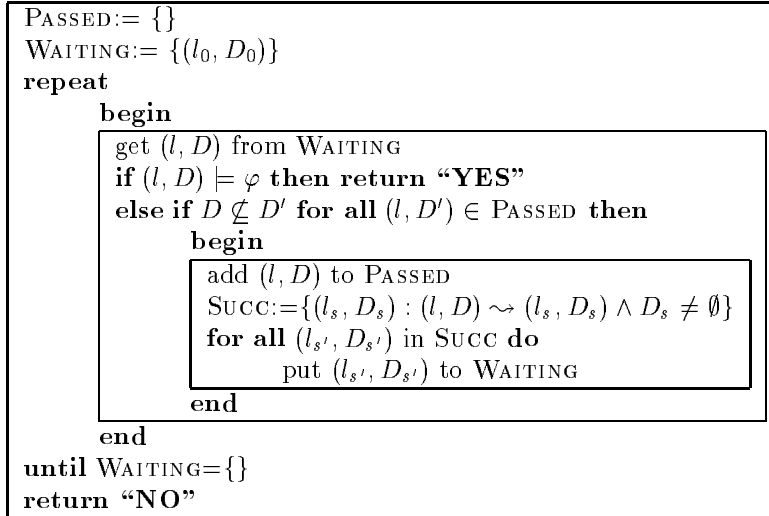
PASSED:= {}
WAITING:= $\{(l_0, D_0)\}$
**repeat**
**begin**
get $(l, D)$ from WAITING
**if** $(l, D) \models \varphi$ **then return "YES"**
**else if** $D \not\subseteq D'$ **for all** $(l, D') \in$ PASSED **then**
**begin**
add $(l, D)$ to PASSED
SUCC:=$\{(l_s, D_s) : (l, D) \rightsquigarrow (l_s, D_s) \wedge D_s \neq \emptyset\}$
**for all** $(l_{s'}, D_{s'})$ in SUCC **do**
put $(l_{s'}, D_{s'})$ to WAITING
**end**
**end**
**until** WAITING={}
**return "NO"**